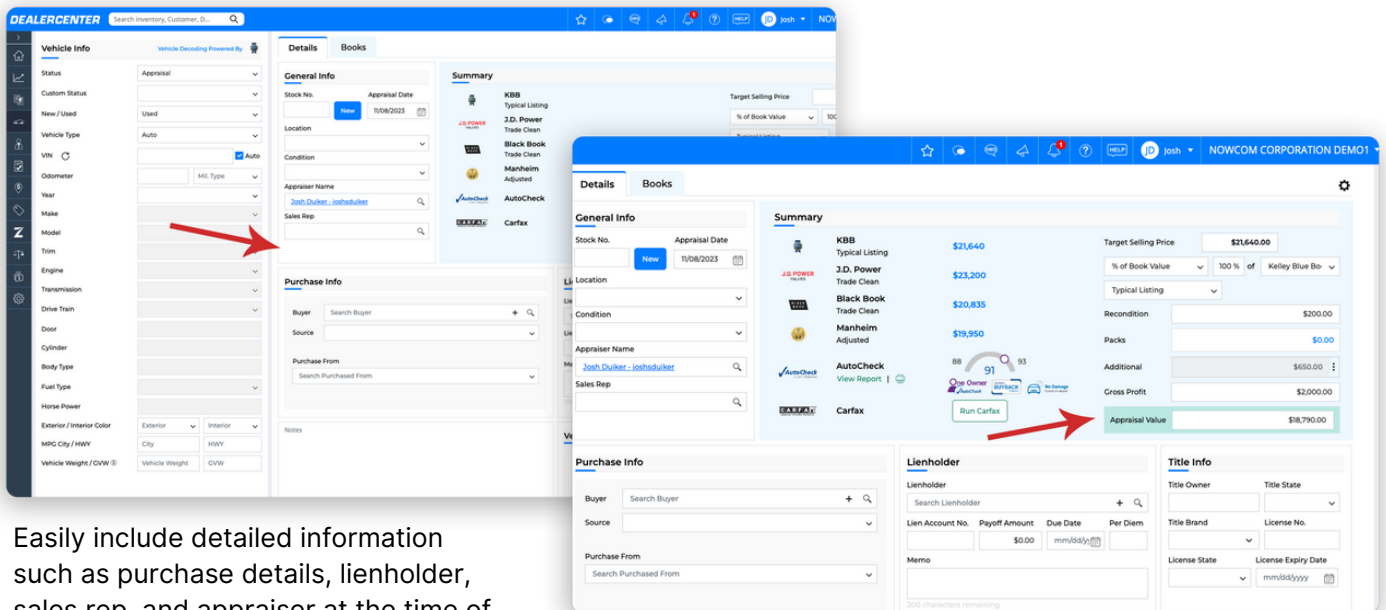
DEALERCENTER Search Inventory, Customer, D...

josh NOW

Vehicle Info Vehicle Decoding Powered By

Status Appraisal
Custom Status
New / Used Used
Vehicle Type Auto
VIN Auto
Odometer Mil. Type
Year
Make
Model
Trim
Engine
Transmission
Drive Train
Door
Cylinder
Body Type
Fuel Type
Horse Power
Exterior / Interior Color Exterior Interior
MPG City / HWY City HWY
Vehicle Weight / GVW Vehicle Weight GVW

Details Books

General Info
Stock No. Appraisal Date
New 11/08/2023
Location
Condition
Appraiser Name
Josh Duiker - joshsduiker
Sales Rep

Summary
KBB Typical Listing
J.D. Power Trade Clean
Black Book Trade Clean
Manheim Adjusted
AutoCheck
Carfax
Target Selling Price
% of Book Value 100

Purchase Info
Buyer Search Buyer
Source
Purchase From
Search Purchased From

Notes

HELP josh NOWCOM CORPORATION DEMO1

Details Books

General Info
Stock No. Appraisal Date
New 11/08/2023
Location
Condition
Appraiser Name
Josh Duiker - joshsduiker
Sales Rep

Summary
KBB Typical Listing $21,640
J.D. Power Trade Clean $23,200
Black Book Trade Clean $20,835
Manheim Adjusted $19,950
AutoCheck View Report 88 91 93 One Owner BUYBACK No Damage
Carfax Run Carfax

Target Selling Price $21,640.00
% of Book Value 100 % of Kelley Blue Bo
Typical Listing
Recondition $200.00
Packs $0.00
Additional $650.00
Gross Profit $2,000.00
Appraisal Value $18,790.00

Purchase Info
Buyer Search Buyer
Source
Purchase From
Search Purchased From

Lienholder
Lienholder
Search Lienholder
Lien Account No. Payoff Amount Due Date Per Diem
$0.00 mm/dd/y
Memo
200 characters remaining

Title Info
Title Owner Title State
Title Brand License No.
License State License Expiry Date
mm/dd/yyyy

Easily include detailed information such as purchase details, lienholder, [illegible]